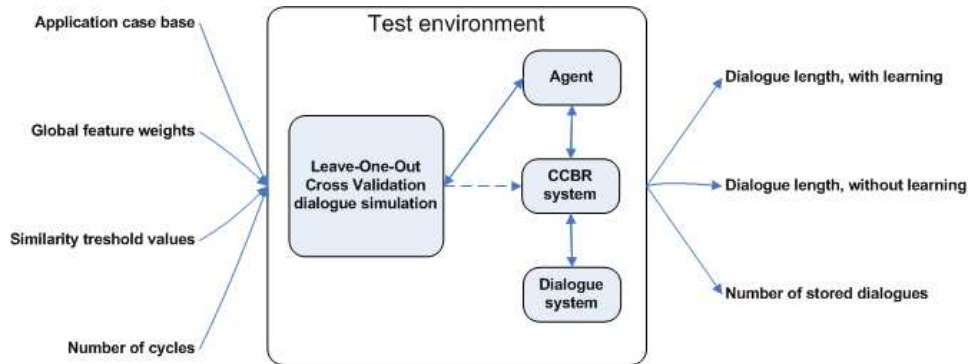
Application case base

Global feature weights

Similarity treshold values

Number of cycles

Test environment

Leave-One-Out Cross Validation dialogue simulation

Agent

CCBR system

Dialogue system

Dialogue length, with learning

Dialogue length, without learning

Number of stored dialogues